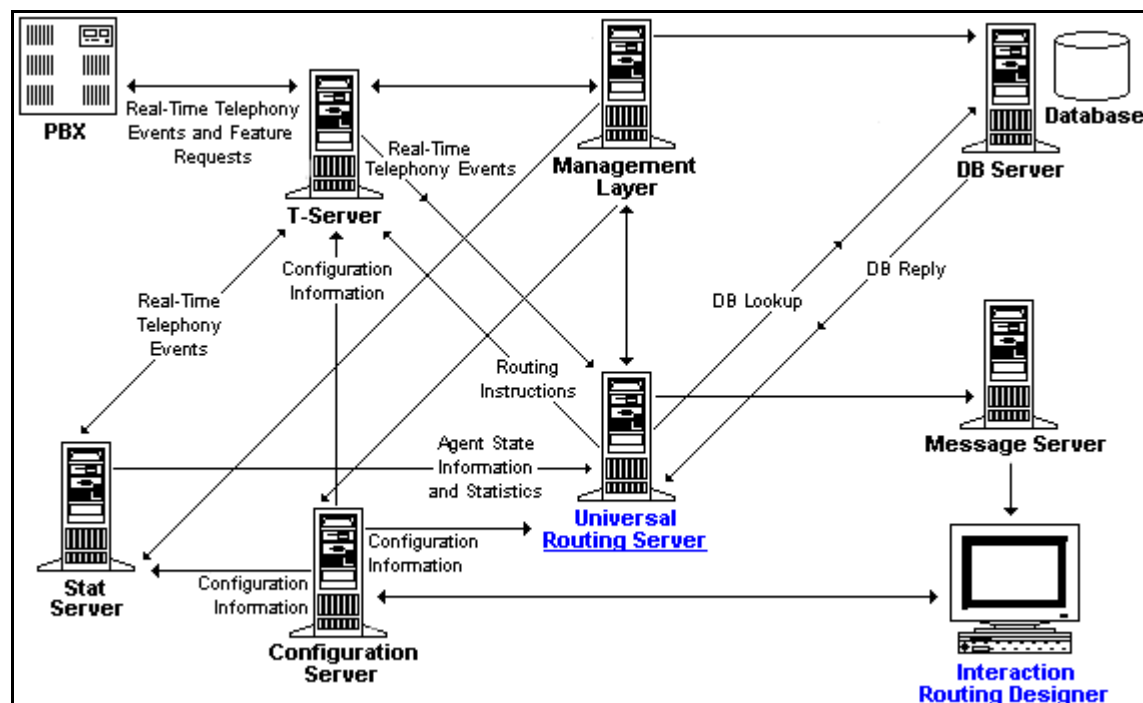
PBX

Real-Time Telephony Events and Feature Requests

T-Server

Real-Time Telephony Events

Management Layer

DB Server

Database

Configuration Information

Real-Time Telephony Events

DB Reply

DB Lookup

Routing Instructions

Message Server

Agent State Information and Statistics

Stat Server

Universal Routing Server

Configuration Information

Configuration Information

Configuration Server

Interaction Routing Designer